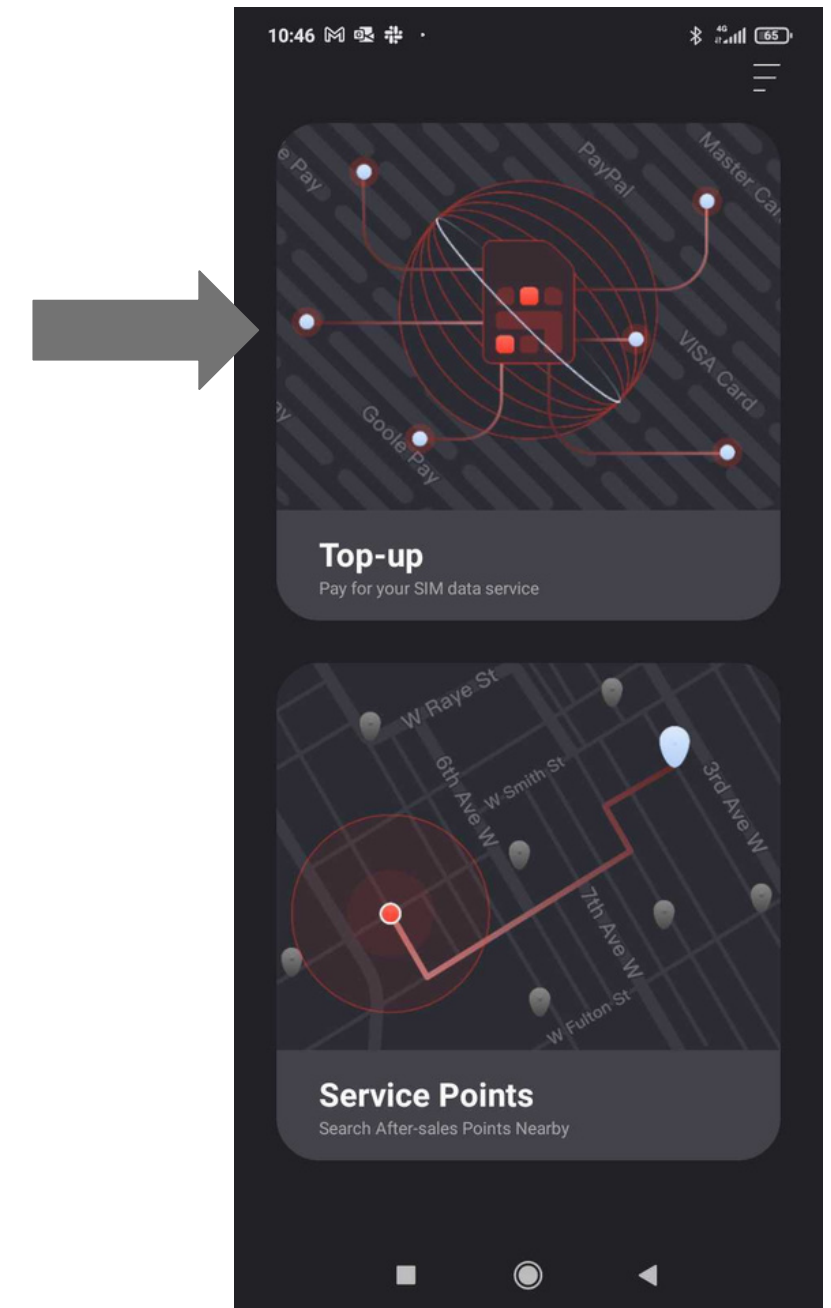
10:46

4G

65

e Pay

PayPal

Master Car

VISA Card

Goole Pay

ay

Top-up

Pay for your SIM data service

W Raye St

6th Ave W

W Smith St

3rd Ave W

7th Ave W

W Fulton St

Service Points

Search After-sales Points Nearby